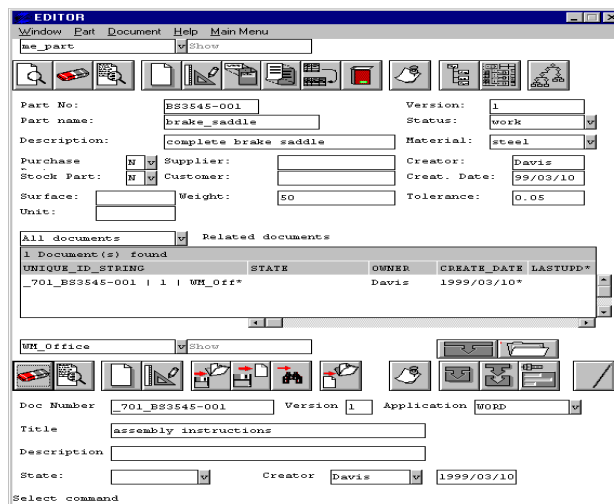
EDITOR

Window Part Document Help Main Menu

me_part Show

Part No: BS3545-001
Version: 1
Part name: brake_saddle
Status: work
Description: complete brake saddle
Material: steel
Purchase N Supplier:
Creator: Davis
Stock Part: N Customer:
Creat. Date: 99/03/10
Surface:
Weight: 50
Tolerance: 0.05
Unit:

All documents Related documents

1 Document(s) found

| UNIQUE_ID_STRING | STATE | OWNER | CREATE_DATE | LASTUPD* |
|---|---|---|---|---|
| _701_BS3545-001 \| 1 \| WM_Off* | | Davis | 1999/03/10* | |

WM_Office Show

Doc Number _701_BS3545-001 Version 1 Application WORD

Title assembly instructions

Description

State: Creator Davis 1999/03/10

Select command